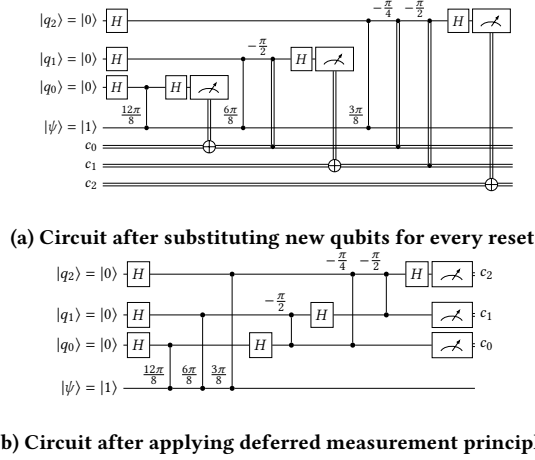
$|q_2\rangle = |0\rangle$ $H$ $-\frac{\pi}{4}$ $-\frac{\pi}{2}$ $H$

$|q_1\rangle = |0\rangle$ $H$ $-\frac{\pi}{2}$ $H$

$|q_0\rangle = |0\rangle$ $H$ $H$

$|\psi\rangle = |1\rangle$ $\frac{12\pi}{8}$ $\frac{6\pi}{8}$ $\frac{3\pi}{8}$

$c_0$

$c_1$

$c_2$

(a) Circuit after substituting new qubits for every reset

$|q_2\rangle = |0\rangle$ $H$ $-\frac{\pi}{4}$ $-\frac{\pi}{2}$ $H$ $c_2$

$|q_1\rangle = |0\rangle$ $H$ $-\frac{\pi}{2}$ $H$ $c_1$

$|q_0\rangle = |0\rangle$ $H$ $H$ $c_0$

$|\psi\rangle = |1\rangle$ $\frac{12\pi}{8}$ $\frac{6\pi}{8}$ $\frac{3\pi}{8}$

b) Circuit after applying deferred measurement principl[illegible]